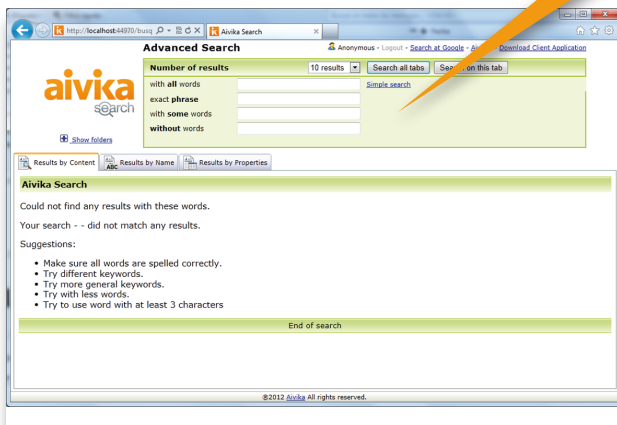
http://localhost:44970/busq Aivika Search

Advanced Search

Anonymous - Logout - Search at Google - Ai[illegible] Download Client Application

aivika search

Number of results 10 results Search all tabs Se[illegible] on this tab

with all words
exact phrase
with some words
without words

Simple search

Show folders

Results by Content | Results by Name | Results by Properties

Aivika Search

Could not find any results with these words.

Your search - - did not match any results.

Suggestions:

- Make sure all words are spelled correctly.
- Try different keywords.
- Try more general keywords.
- Try with less words.
- Try to use word with at least 3 characters

End of search

®2012 Aivika All rights reserved.